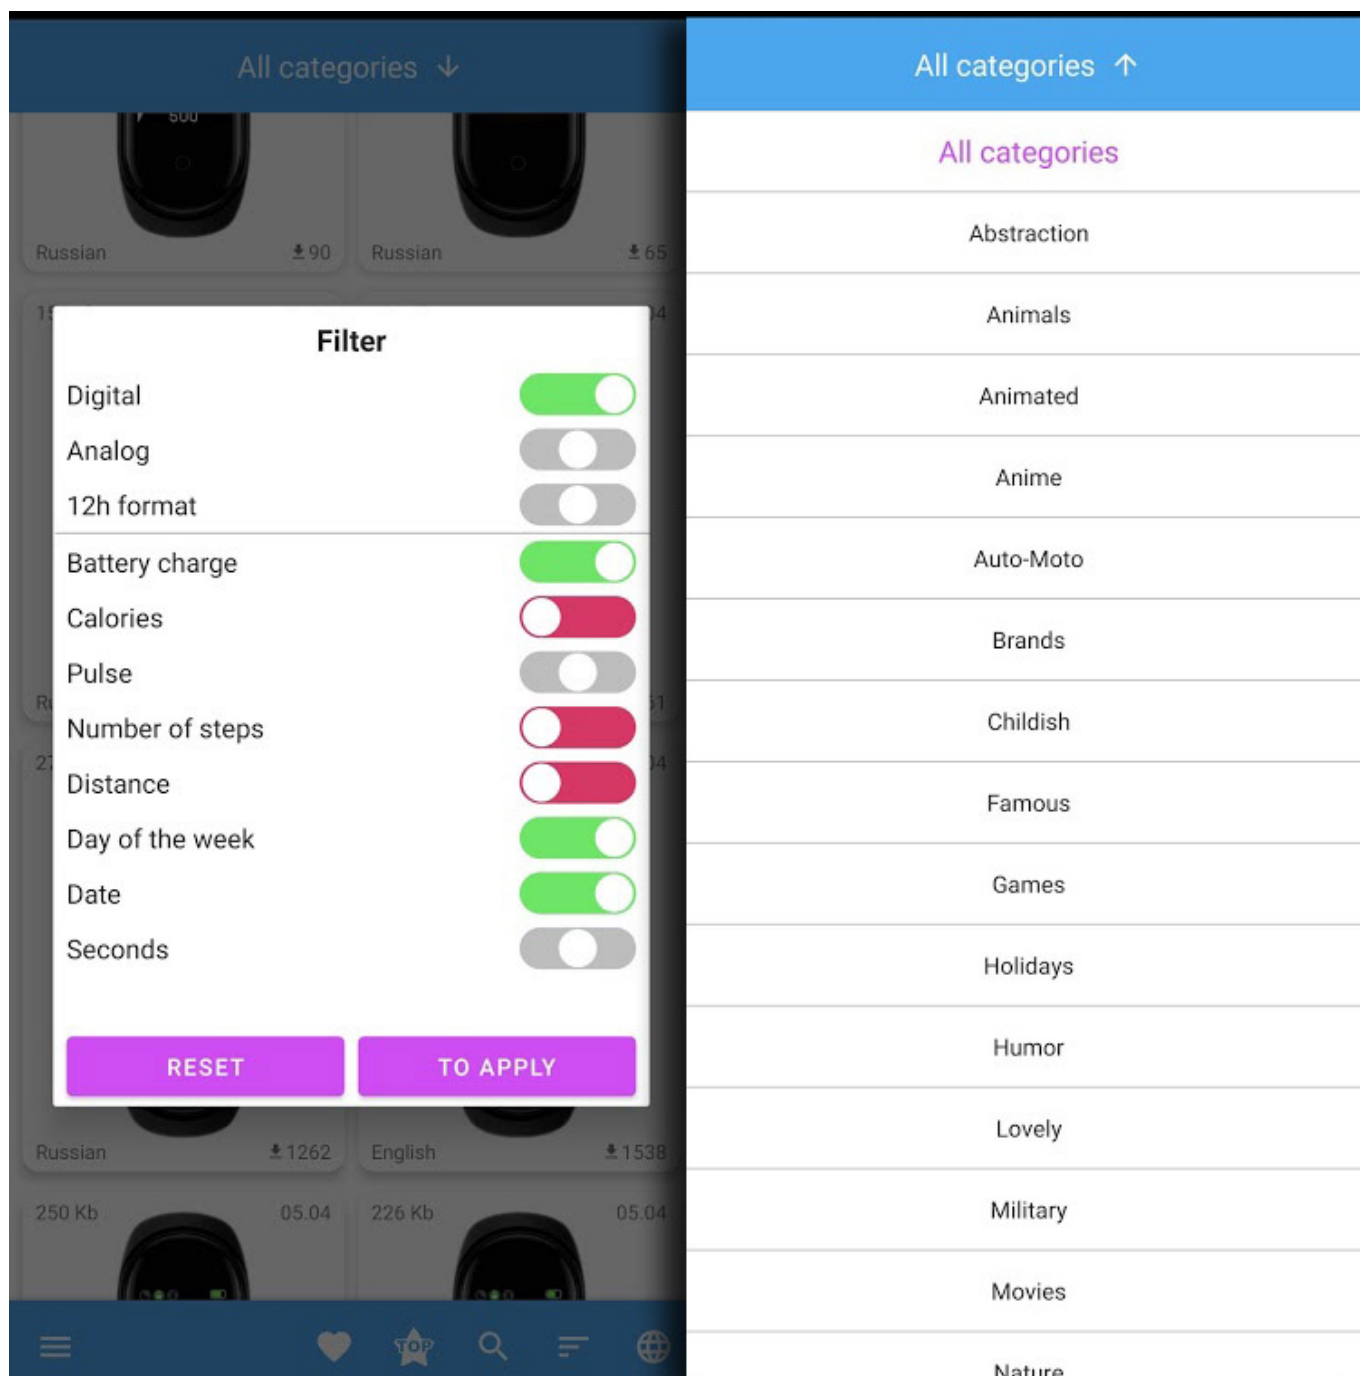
All categories ↓

500

Russian ⬇90
Russian ⬇65

Filter

Digital
Analog
12h format
Battery charge
Calories
Pulse
Number of steps
Distance
Day of the week
Date
Seconds

RESET
TO APPLY

Russian ⬇1262
English ⬇1538

250 Kb 05.04
226 Kb 05.04

TOP

All categories ↑

All categories
Abstraction
Animals
Animated
Anime
Auto-Moto
Brands
Childish
Famous
Games
Holidays
Humor
Lovely
Military
Movies
Nature